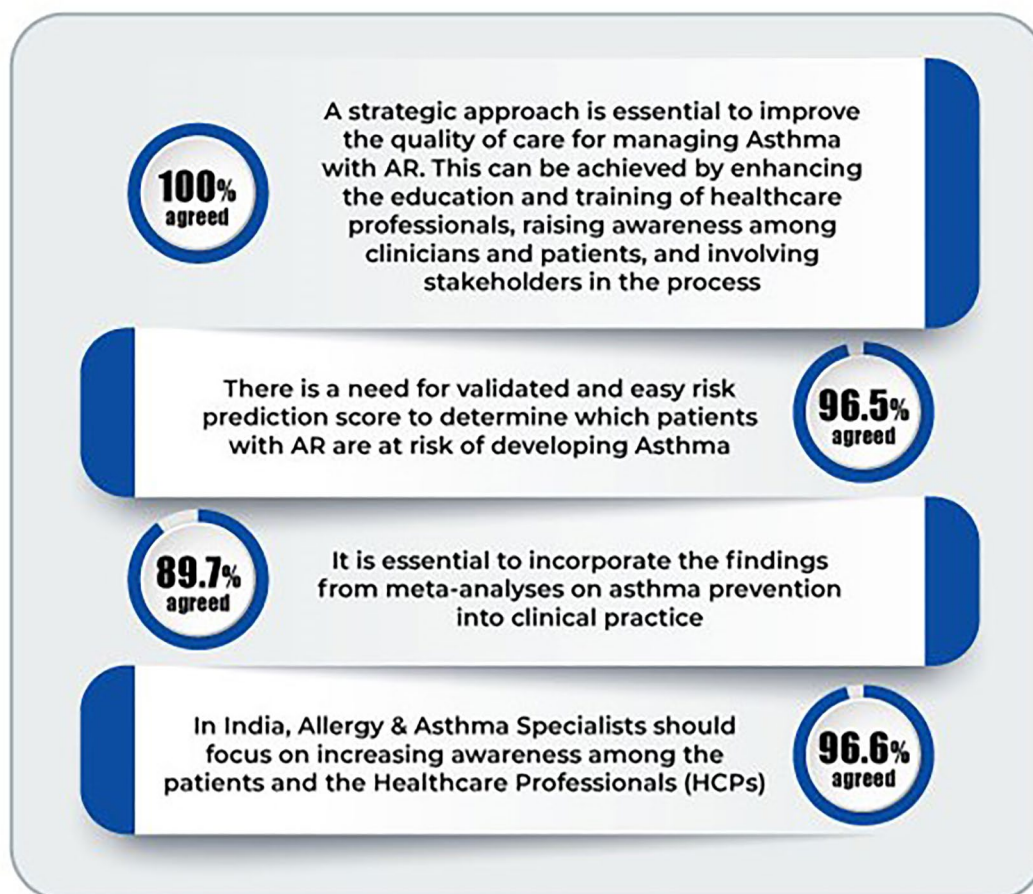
100%
agreed

A strategic approach is essential to improve the quality of care for managing Asthma with AR. This can be achieved by enhancing the education and training of healthcare professionals, raising awareness among clinicians and patients, and involving stakeholders in the process

There is a need for validated and easy risk prediction score to determine which patients with AR are at risk of developing Asthma

96.5%
agreed

89.7%
agreed

It is essential to incorporate the findings from meta-analyses on asthma prevention into clinical practice

In India, Allergy & Asthma Specialists should focus on increasing awareness among the patients and the Healthcare Professionals (HCPs)

96.6%
agreed